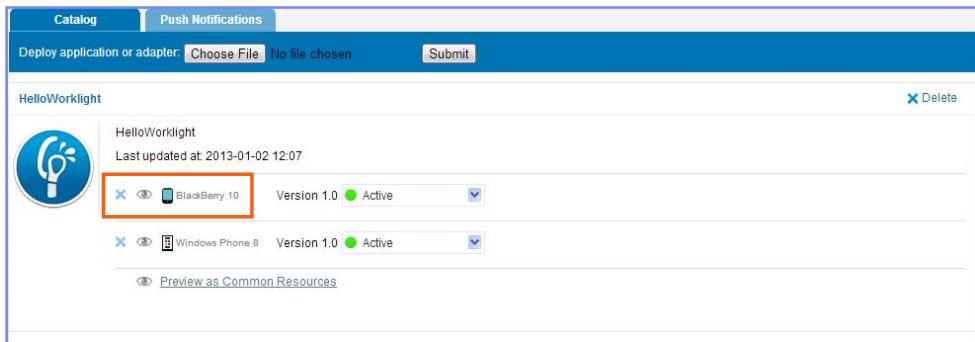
Catalog
Push Notifications

Deploy application or adapter: Choose File No file chosen Submit

HelloWorklight
Delete

HelloWorklight
Last updated at: 2013-01-02 12:07

BlackBerry 10 Version 1.0 Active

Windows Phone 8 Version 1.0 Active

Preview as Common Resources